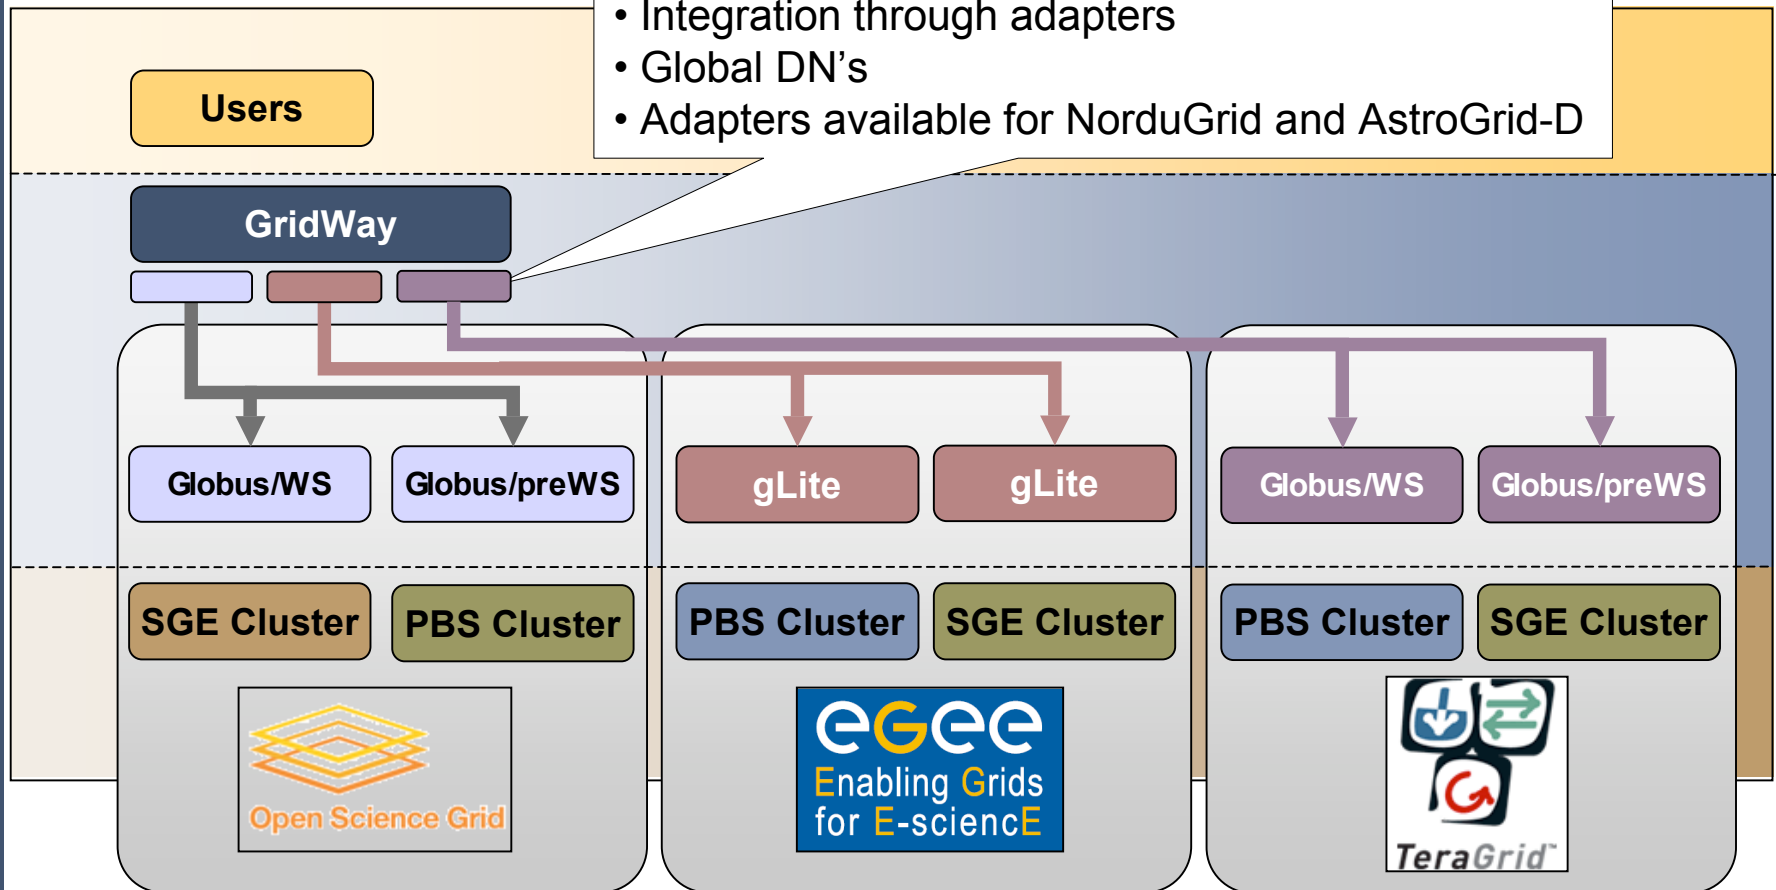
• Integration through adapters
• Global DN’s
• Adapters available for NorduGrid and AstroGrid-D

Users

GridWay

Globus/WS

Globus/preWS

gLite

gLite

Globus/WS

Globus/preWS

SGE Cluster

PBS Cluster

PBS Cluster

SGE Cluster

PBS Cluster

SGE Cluster

Open Science Grid

eGee
Enabling Grids for E-sciencE

TeraGrid